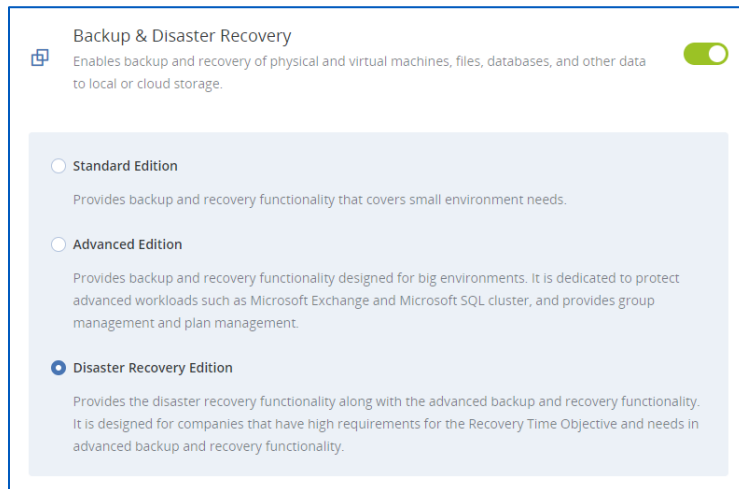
Backup & Disaster Recovery

Enables backup and recovery of physical and virtual machines, files, databases, and other data to local or cloud storage.

Standard Edition

Provides backup and recovery functionality that covers small environment needs.

Advanced Edition

Provides backup and recovery functionality designed for big environments. It is dedicated to protect advanced workloads such as Microsoft Exchange and Microsoft SQL cluster, and provides group management and plan management.

Disaster Recovery Edition

Provides the disaster recovery functionality along with the advanced backup and recovery functionality. It is designed for companies that have high requirements for the Recovery Time Objective and needs in advanced backup and recovery functionality.